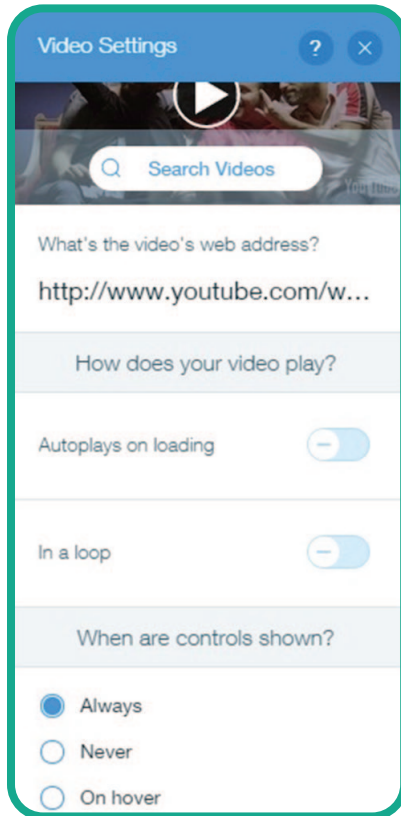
Video Settings

?

Search Videos

YouTube

What's the video's web address?

http://www.youtube.com/w...

How does your video play?

Autoplays on loading

In a loop

When are controls shown?

Always

Never

On hover